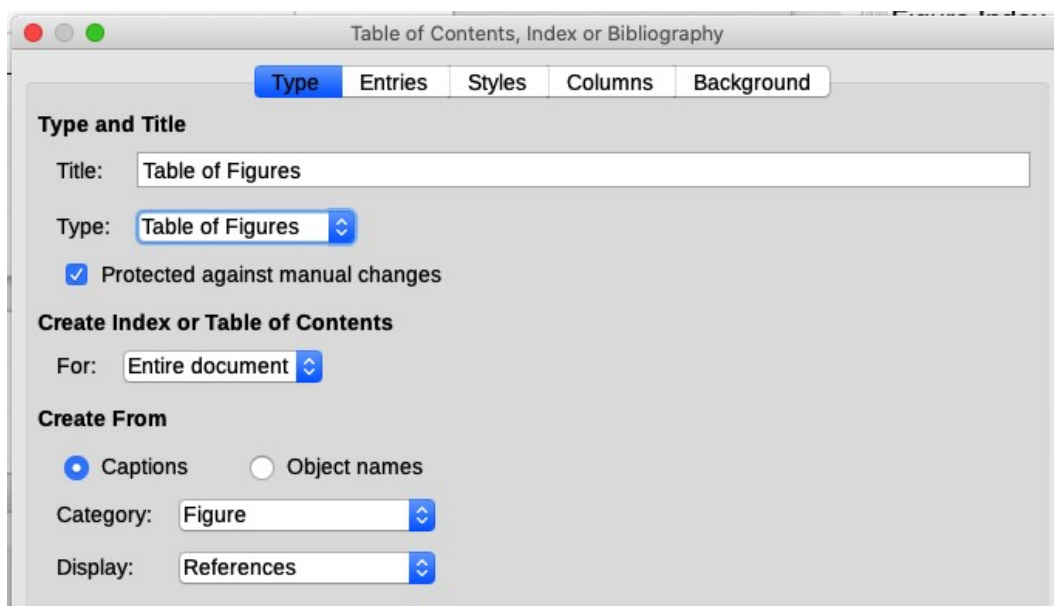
Table of Contents, Index or Bibliography

Type Entries Styles Columns Background

Type and Title

Title: Table of Figures

Type: Table of Figures

Protected against manual changes

Create Index or Table of Contents

For: Entire document

Create From

Captions Object names

Category: Figure

Display: References